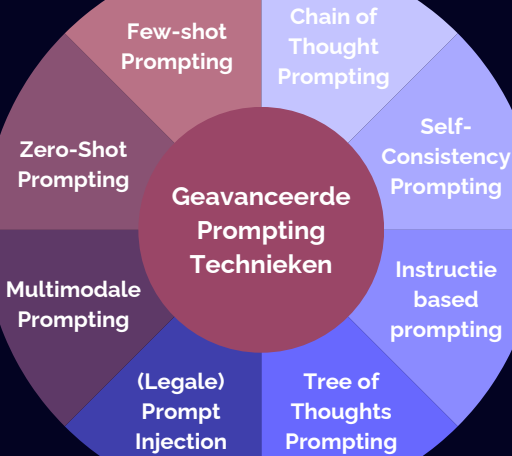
Geavanceerde Prompting Technieken

Chain of Thought Prompting

Self-Consistency Prompting

Instructie based prompting

Tree of Thoughts Prompting

(Legale) Prompt Injection

Multimodale Prompting

Zero-Shot Prompting

Few-shot Prompting